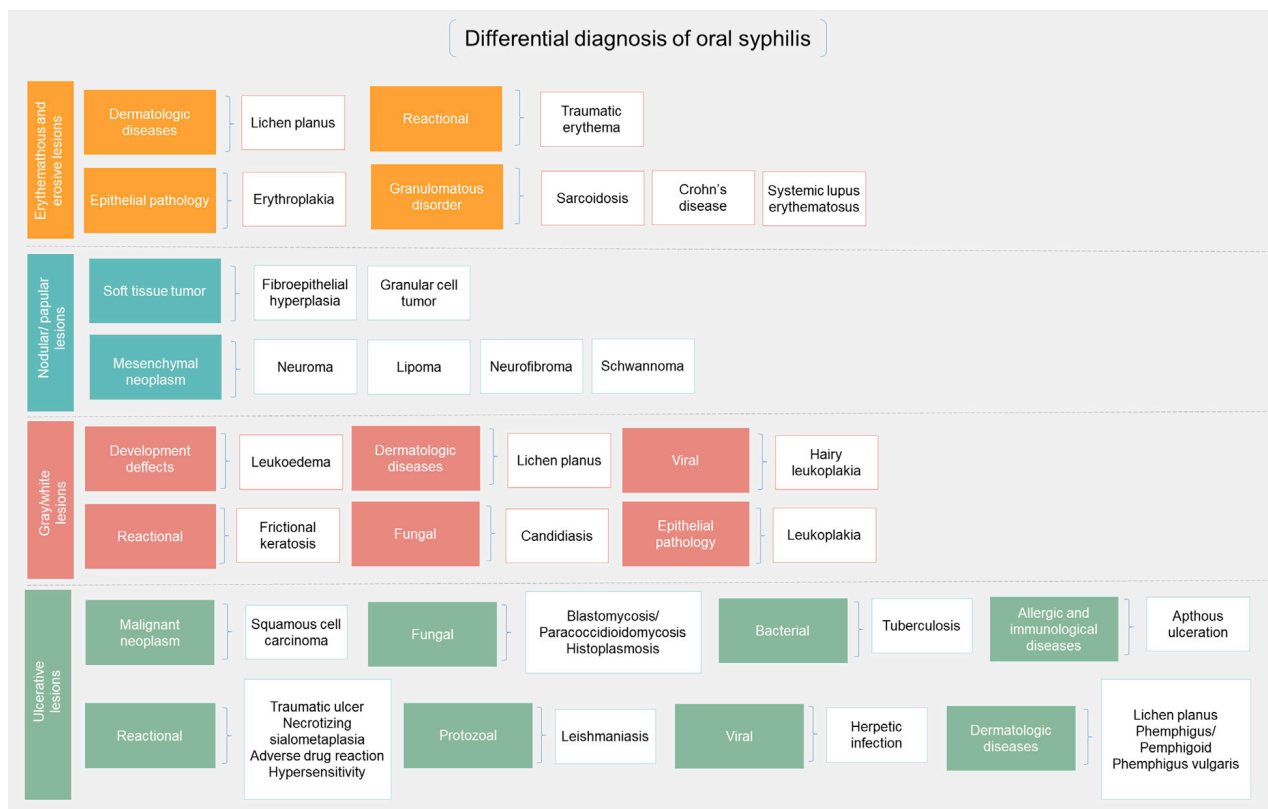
Differential diagnosis of oral syphilis

Erythemathous and erosive lesions

Dermatologic diseases
Lichen planus
Reactional
Traumatic erythema
Epithelial pathology
Erythroplakia
Granulomatous disorder
Sarcoidosis
Crohn's disease
Systemic lupus erythematosus

Nodular/ papular lesions

Soft tissue tumor
Fibroepithelial hyperplasia
Granular cell tumor
Mesenchymal neoplasm
Neuroma
Lipoma
Neurofibroma
Schwannoma

Gray/white lesions

Development deffects
Leukoedema
Dermatologic diseases
Lichen planus
Viral
Hairy leukoplakia
Reactional
Frictional keratosis
Fungal
Candidiasis
Epithelial pathology
Leukoplakia

Ulcerative lesions

Malignant neoplasm
Squamous cell carcinoma
Fungal
Blastomycosis/ Paracoccidioidomycosis Histoplasmosis
Bacterial
Tuberculosis
Allergic and immunological diseases
Apthous ulceration
Reactional
Traumatic ulcer
Necrotizing sialometaplasia
Adverse drug reaction
Hypersensitivity
Protozoal
Leishmaniasis
Viral
Herpetic infection
Dermatologic diseases
Lichen planus
Phemphigus/ Pemphigoid
Phemphigus vulgaris